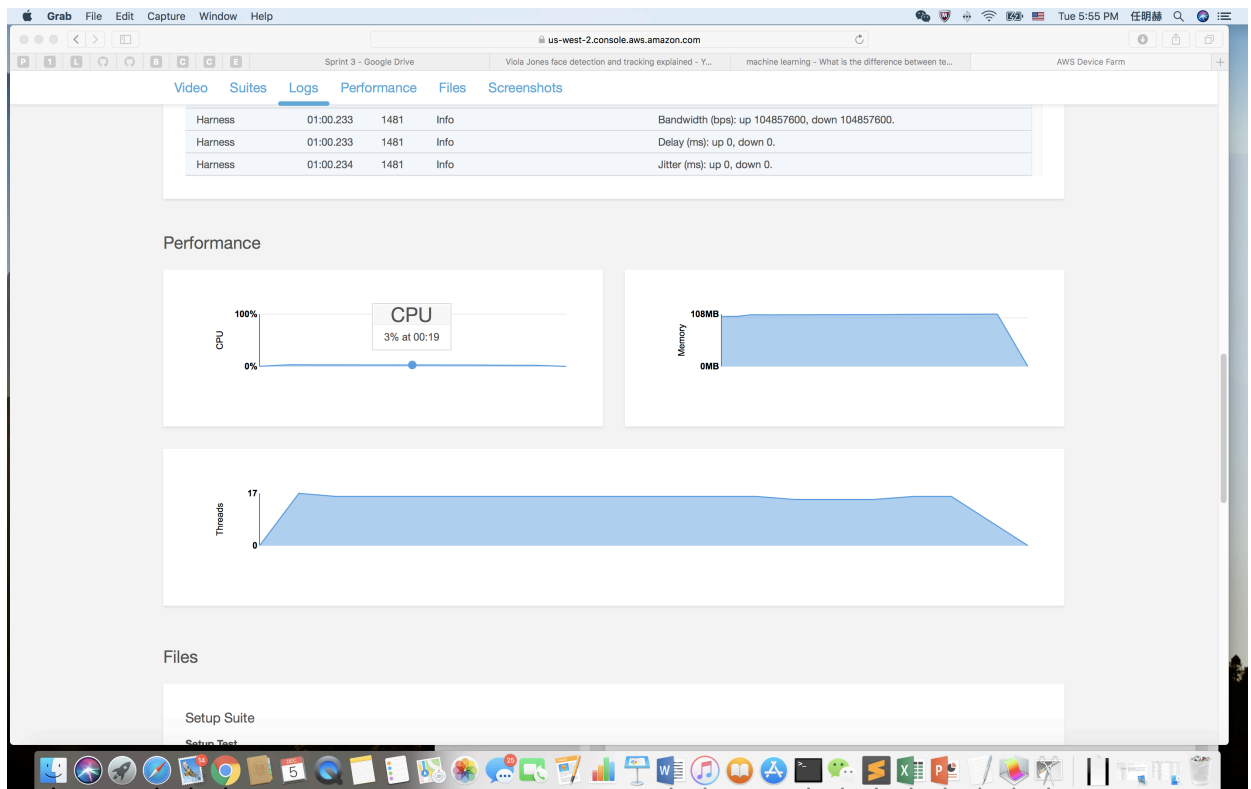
Grab File Edit Capture Window Help

Tue 5:55 PM 任明赫

us-west-2.console.aws.amazon.com

Sprint 3 - Google Drive | Viola Jones face detection and tracking explained - Y... | machine learning - What is the difference between te... | AWS Device Farm

Video Suites Logs Performance Files Screenshots

| Harness | 01:00.233 | 1481 | Info | Bandwidth (bps): up 104857600, down 104857600. |
|---|---|---|---|---|
| Harness | 01:00.233 | 1481 | Info | Delay (ms): up 0, down 0. |
| Harness | 01:00.234 | 1481 | Info | Jitter (ms): up 0, down 0. |

Performance

CPU
100%
0%
CPU
3% at 00:19

Memory
108MB
0MB

Threads
17
0

Files

Setup Suite

Setup Test